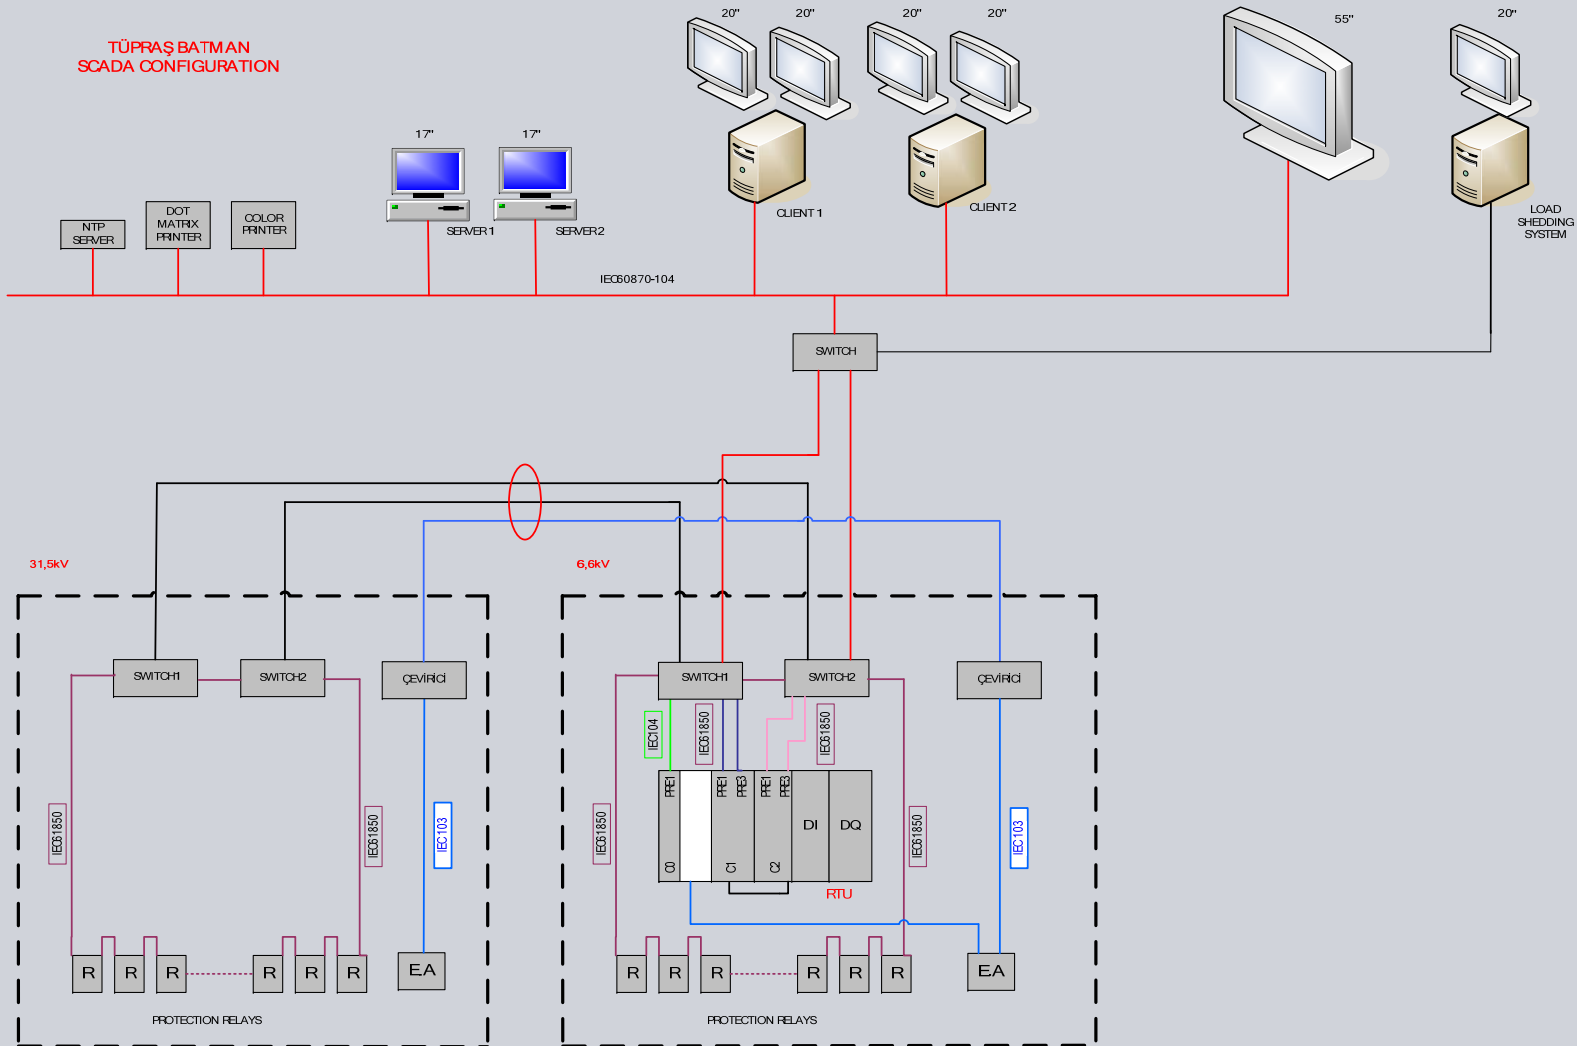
TÜPRAŞ BATMAN
SCADA CONFIGURATION

20"
20"
20"
20"
55"
20"

17"
17"

NTP SERVER
DOT MATRIX PRINTER
COLOR PRINTER
SERVER 1
SERVER 2
CLIENT 1
CLIENT 2
LOAD SHEDDING SYSTEM

IEC60870-104

SWITCH

31,5kV
6,6kV

SWITCH1
SWITCH2
ÇEVİRİCİ
IEC61850
IEC61850
IEC103
R
R
R
R
R
R
EA
PROTECTION RELAYS

SWITCH1
SWITCH2
ÇEVİRİCİ
IEC104
IEC61850
IEC61850
PRE1
PRE1
PRE3
PRE1
PRE3
C0
C1
C2
DI
DQ
RTU
IEC61850
IEC61850
IEC103
R
R
R
R
R
R
EA
PROTECTION RELAYS